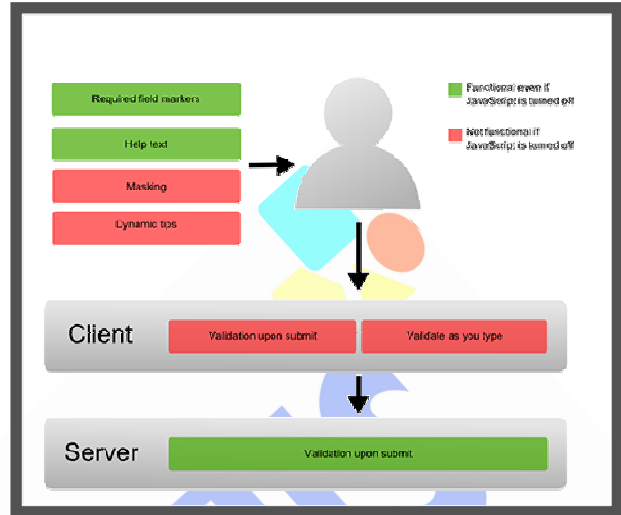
Required field markers

Help text

Masking

Dynamic tips

Functional even if JavaScript is turned off

Not functional if JavaScript is turned off

Client

Validation upon submit

Validate as you type

Server

Validation upon submit